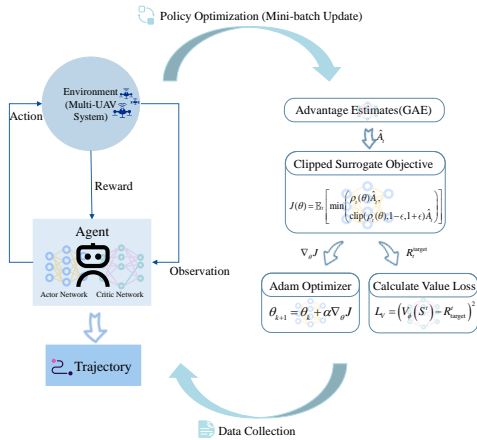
Policy Optimization (Mini-batch Update)

Environment (Multi-UAV System)

Action

Reward

Agent

Actor Network

Critic Network

Observation

Trajectory

Advantage Estimates(GAE)

$\hat{A}_t$

Clipped Surrogate Objective

$J(\theta)=\mathbb{E}_t\left[\min\left(\begin{array}{c}\rho_t(\theta)\hat{A}_t,\\ \text{clip}(\rho_t(\theta),1-\epsilon,1+\epsilon)\hat{A}_t\end{array}\right)\right]$

$\nabla_\theta J$

$R_t^{\text{target}}$

Adam Optimizer

$\theta_{k+1}=\theta_k+\alpha\nabla_\theta J$

Calculate Value Loss

$L_V=\left(V_\phi\left(S^t\right)-R_{\text{target}}^t\right)^2$

Data Collection